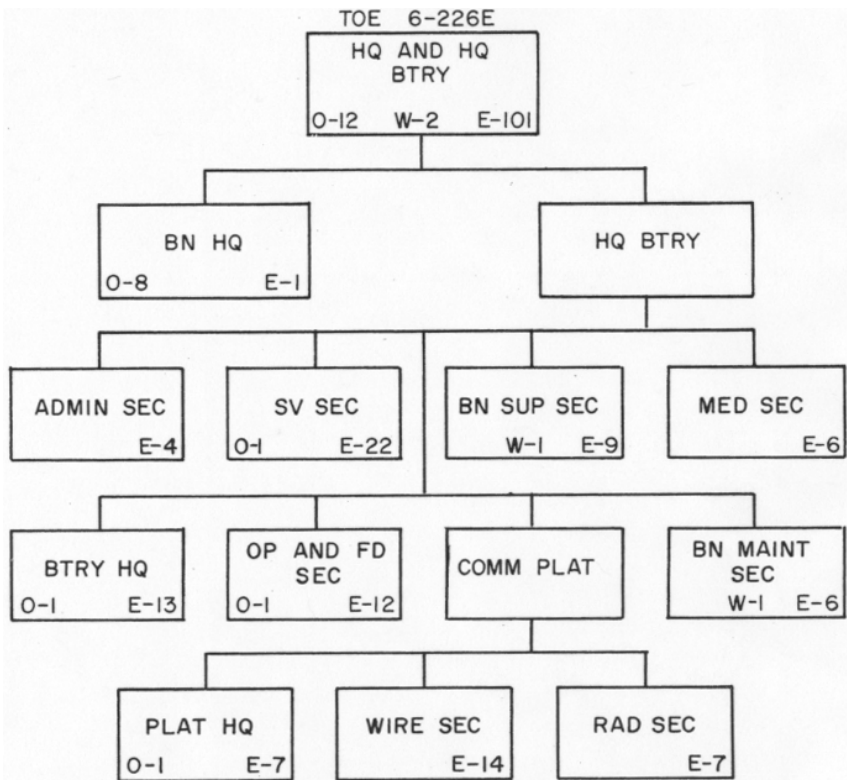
TOE 6-226E

HQ AND HQ BTRY
O-12 W-2 E-101

BN HQ
O-8 E-1

HQ BTRY

ADMIN SEC
E-4

SV SEC
O-1 E-22

BN SUP SEC
W-1 E-9

MED SEC
E-6

BTRY HQ
O-1 E-13

OP AND FD SEC
O-1 E-12

COMM PLAT

BN MAINT SEC
W-1 E-6

PLAT HQ
O-1 E-7

WIRE SEC
E-14

RAD SEC
E-7